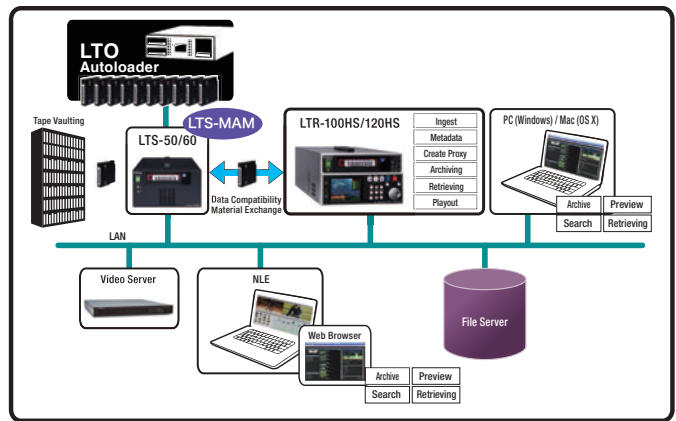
LTO Autoloader

Tape Vaulting

LTS-MAM

LTS-50/60

Data Compatibility
Material Exchange

LTR-100HS/120HS

Ingest

Metadata

Create Proxy

Archiving

Retrieving

Playout

PC (Windows) / Mac (OS X)

Archive

Preview

Search

Retrieving

LAN

Video Server

NLE

Web Browser

Archive

Preview

Search

Retrieving

File Server